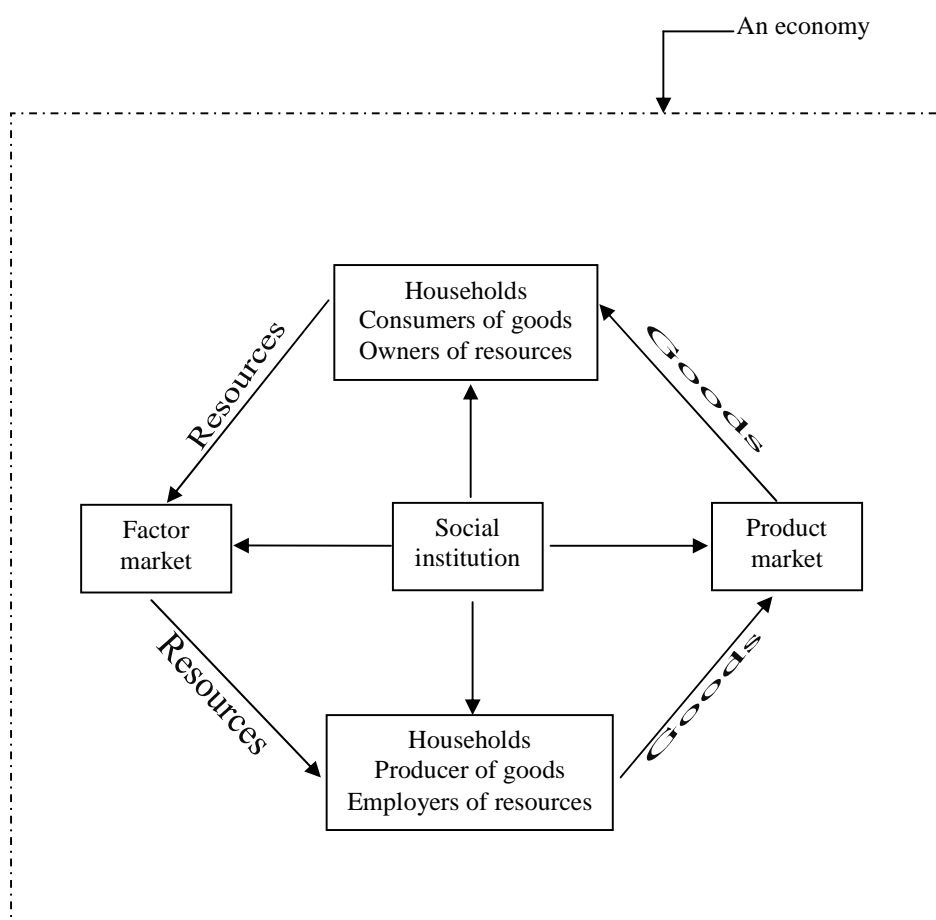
An economy

Households
Consumers of goods
Owners of resources

Resources

Goods

Factor market

Social institution

Product market

Resources

Goods

Households
Producer of goods
Employers of resources